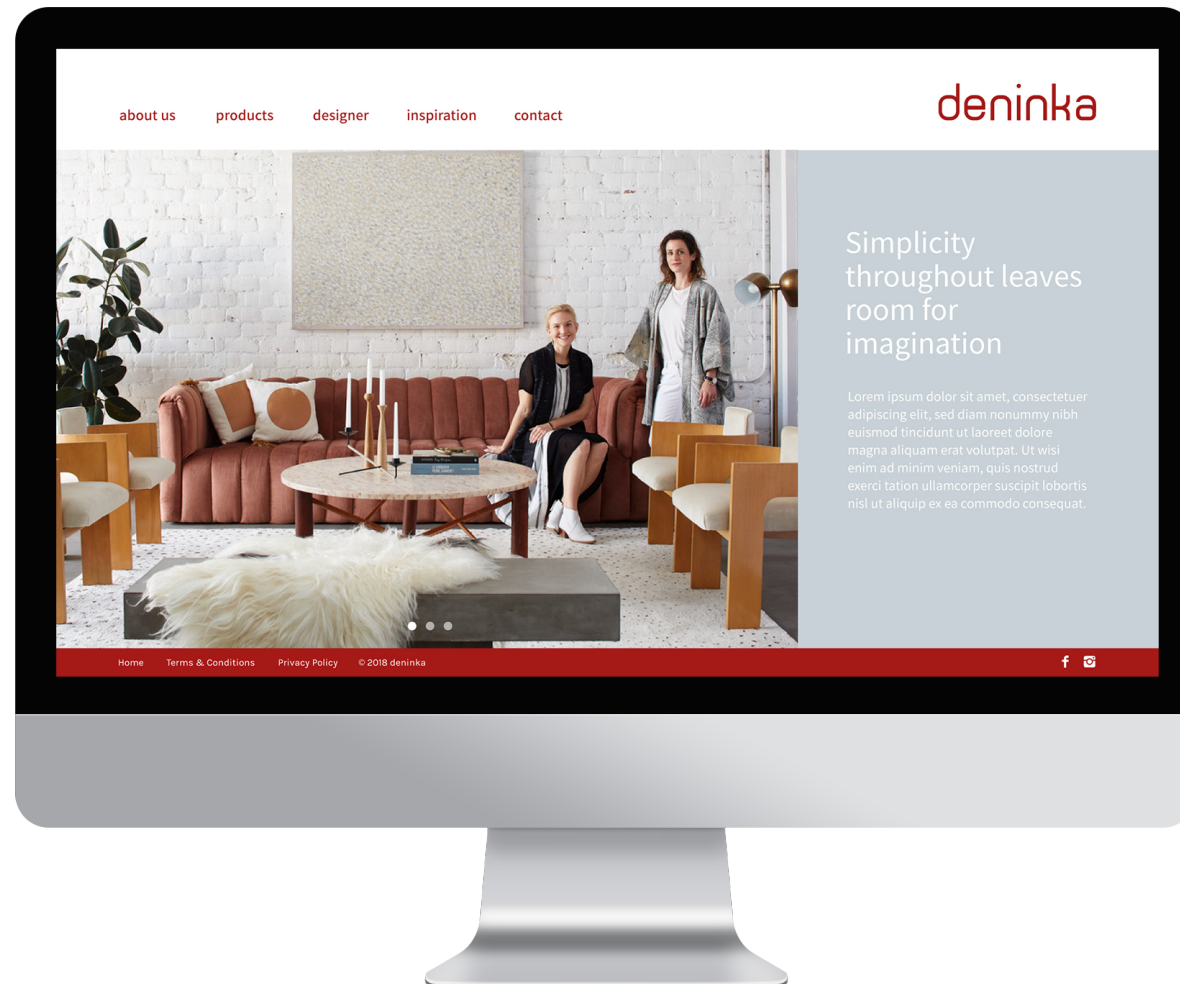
about us products designer inspiration contact

deninka

Simplicity throughout leaves room for imagination

Lorem ipsum dolor sit amet, consectetuer adipiscing elit, sed diam nonummy nibh euismod tincidunt ut laoreet dolore magna aliquam erat volutpat. Ut wisi enim ad minim veniam, quis nostrud exerci tation ullamcorper suscipit lobortis nisl ut aliquip ex ea commodo consequat.

Home Terms & Conditions Privacy Policy © 2018 deninka